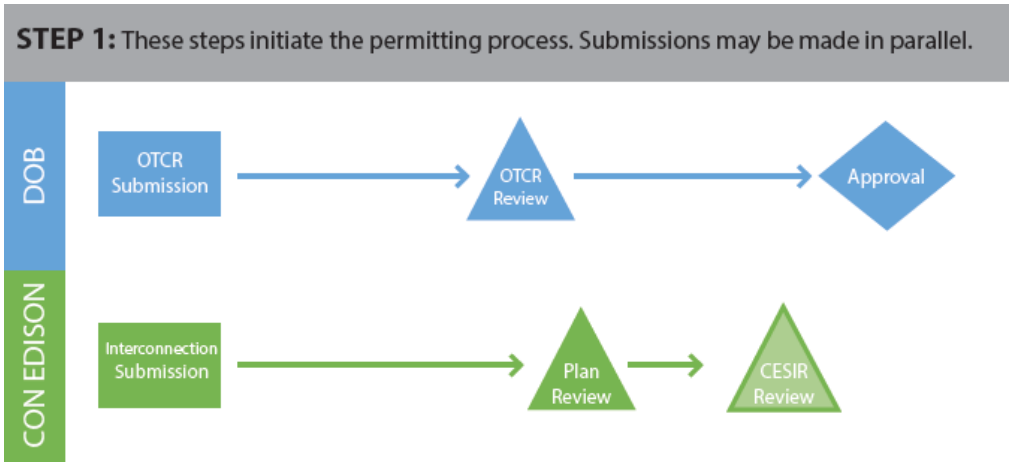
**STEP 1:** These steps initiate the permitting process. Submissions may be made in parallel.

DOB

OTCR Submission

OTCR Review

Approval

CON EDISON

Interconnection Submission

Plan Review

CESIR Review